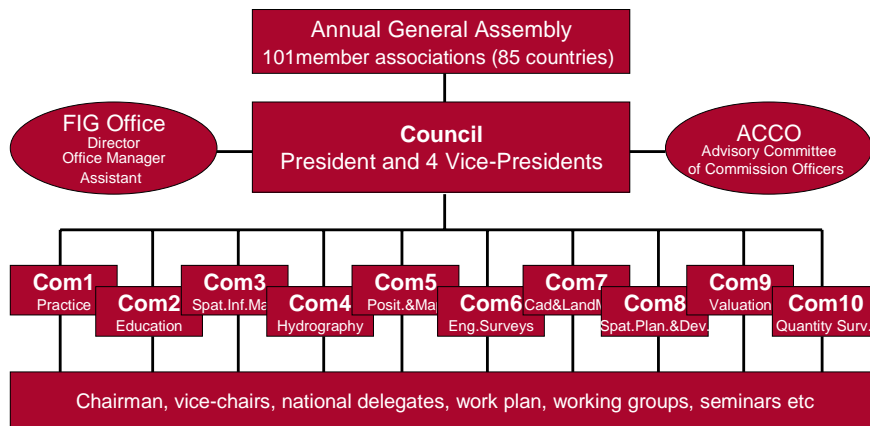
Annual General Assembly
101member associations (85 countries)

FIG Office
Director
Office Manager
Assistant

Council
President and 4 Vice-Presidents

ACCO
Advisory Committee
of Commission Officers

Com1
Practice

Com2
Education

Com3
Spat.Inf.Ma

Com4
Hydrography

Com5
Posit.&Ma

Com6
Eng.Surveys

Com7
Cad&LandM

Com8
Spat.Plan.&Dev.

Com9
Valuation

Com10
Quantity Surv.

Chairman, vice-chairs, national delegates, work plan, working groups, seminars etc